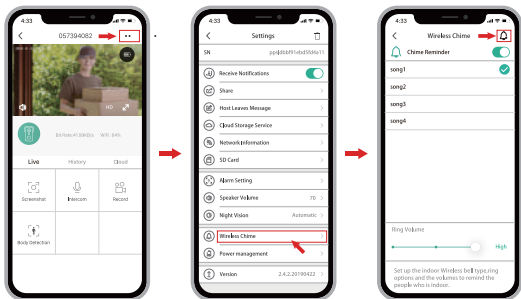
4:33

057394082

HD

Live
History
Cloud

Screenshot
Intercom
Record
Body Detection

4:33

Settings

SN

Receive Notifications
Share
Host Leaves Message
Cloud Storage Service
Network Information
SD Card
Alarm Setting
Speaker Volume
70
Night Vision
Automatic
Wireless Chime
Power management
Version
2.4.2.20190422

4:33

Wireless Chime

Chime Reminder
song1
song2
song3
song4

Ring Volume
High

Set up the indoor Wireless bell type,ring options and the volumes to remind the people who is indoor.